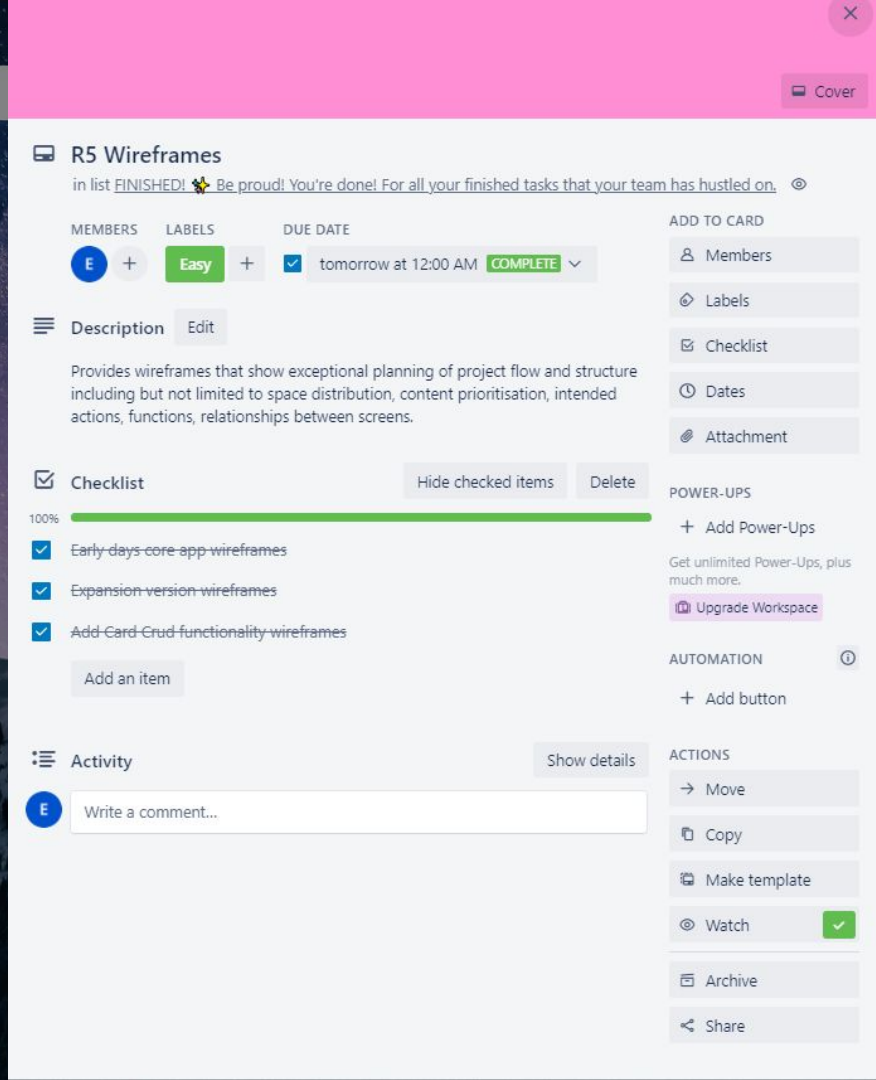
Cover

R5 Wireframes

in list FINISHED! ✨ Be proud! You're done! For all your finished tasks that your team has hustled on.

MEMBERS
E +

LABELS
Easy +

DUE DATE
tomorrow at 12:00 AM COMPLETE

Description Edit

Provides wireframes that show exceptional planning of project flow and structure including but not limited to space distribution, content prioritisation, intended actions, functions, relationships between screens.

Checklist
Hide checked items
Delete

100%

~~Early days core app wireframes~~

~~Expansion version wireframes~~

~~Add Card Crud functionality wireframes~~

Add an item

Activity
Show details

E
Write a comment...

ADD TO CARD
Members
Labels
Checklist
Dates
Attachment

POWER-UPS
+ Add Power-Ups
Get unlimited Power-Ups, plus much more.
Upgrade Workspace

AUTOMATION
+ Add button

ACTIONS
Move
Copy
Make template
Watch
Archive
Share